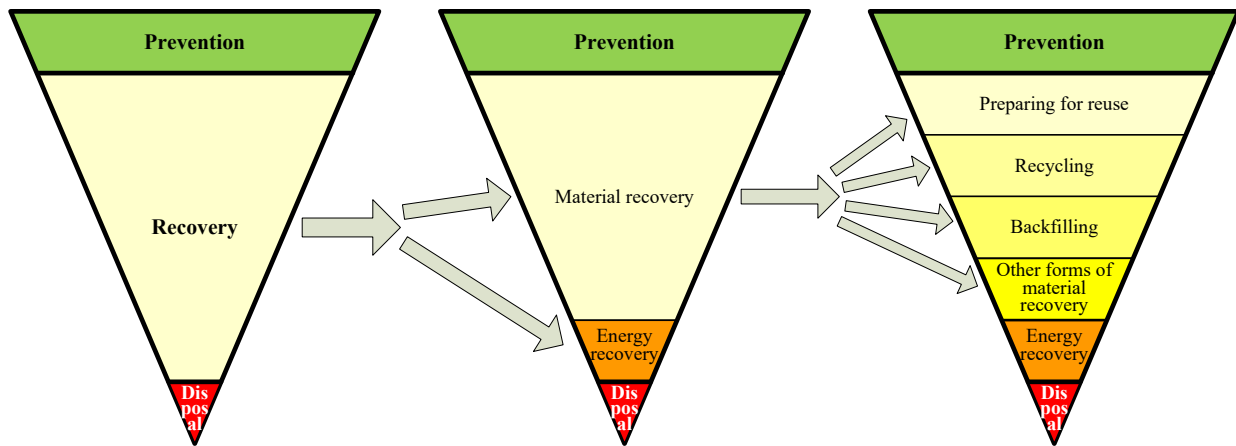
Prevention

Recovery

Dis
pos
al

Prevention

Material recovery

Energy recovery

Dis
pos
al

Prevention

Preparing for reuse

Recycling

Backfilling

Other forms of material recovery

Energy recovery

Dis
pos
al